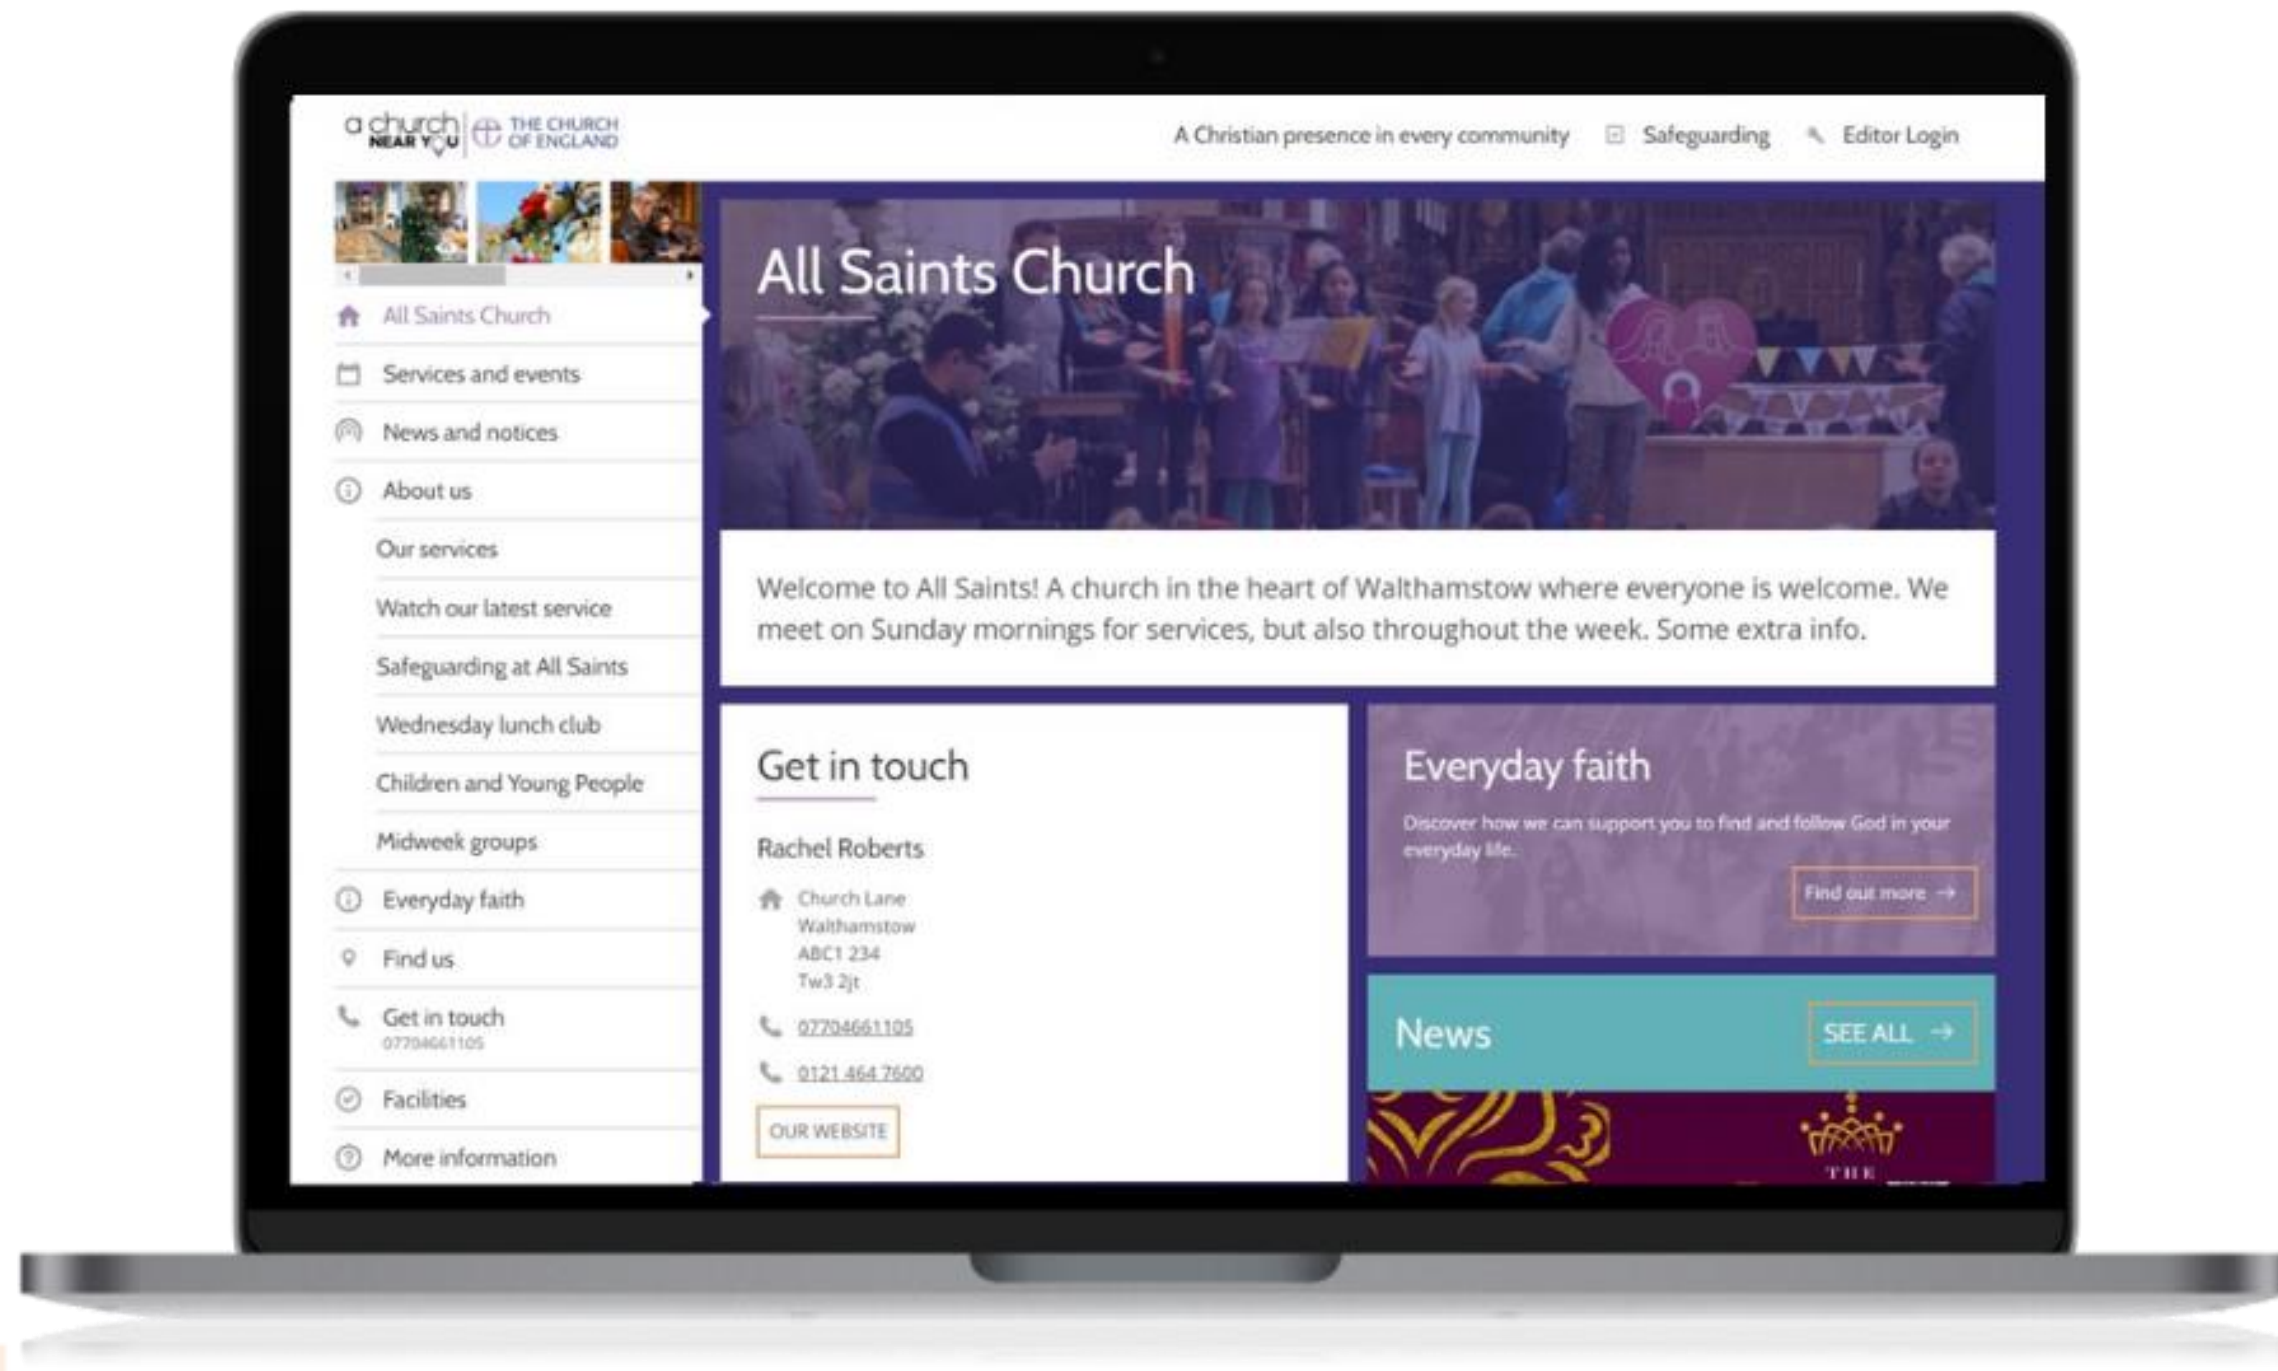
a church NEAR YOU THE CHURCH OF ENGLAND

A Christian presence in every community Safeguarding Editor Login

All Saints Church
Services and events
News and notices
About us
Our services
Watch our latest service
Safeguarding at All Saints
Wednesday lunch club
Children and Young People
Midweek groups
Everyday faith
Find us
Get in touch
07704661105
Facilities
More information

All Saints Church

Welcome to All Saints! A church in the heart of Walthamstow where everyone is welcome. We meet on Sunday mornings for services, but also throughout the week. Some extra info.

Get in touch

Rachel Roberts

Church Lane
Walthamstow
ABC1 234
Tw3 2jt

07704661105

0121 464 7600

OUR WEBSITE

Everyday faith

Discover how we can support you to find and follow God in your everyday life.

Find out more

News

SEE ALL

THE